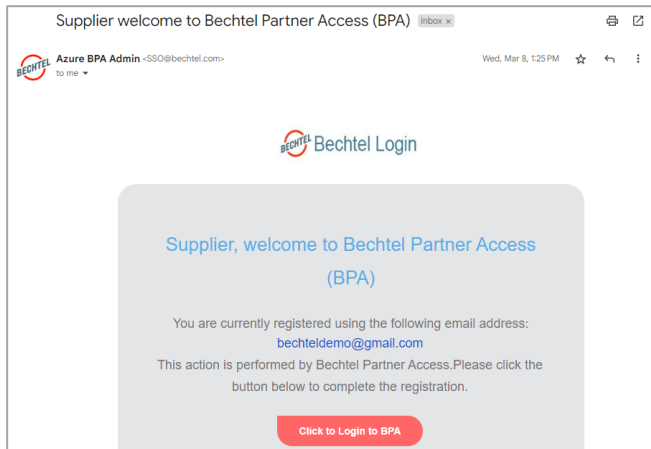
Supplier welcome to Bechtel Partner Access (BPA) Inbox ×

BECHTEL

Azure BPA Admin <SSO@bechtel.com>
to me

Wed, Mar 8, 1:25 PM

BECHTEL Bechtel Login

Supplier, welcome to Bechtel Partner Access (BPA)

You are currently registered using the following email address:
bechteldemo@gmail.com
This action is performed by Bechtel Partner Access.Please click the button below to complete the registration.

Click to Login to BPA